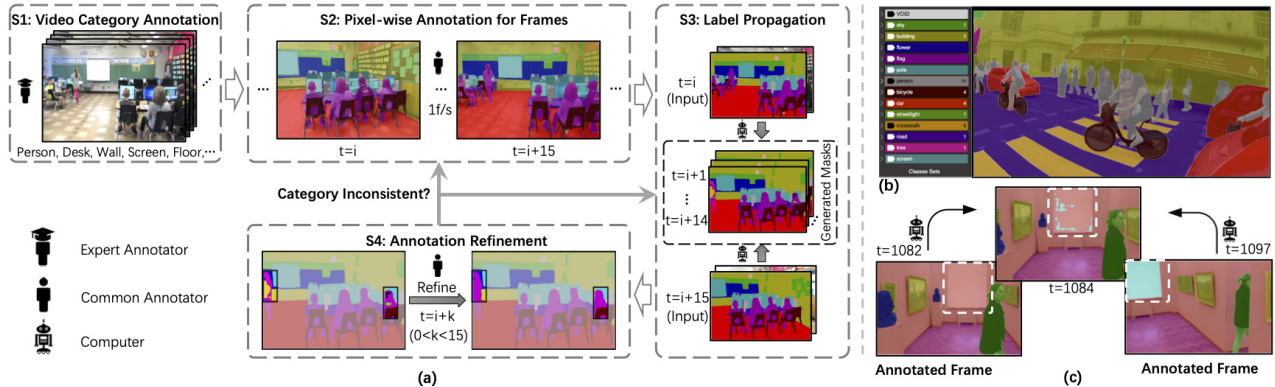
S1: Video Category Annotation

Person, Desk, Wall, Screen, Floor,...

S2: Pixel-wise Annotation for Frames

1f/s

t=i

t=i+15

S3: Label Propagation

t=i (Input)

t=i+1

t=i+14

Generated Masks

t=i+15 (Input)

Category Inconsistent?

S4: Annotation Refinement

Refine

t=i+k (0<k<15)

Expert Annotator

Common Annotator

Computer

(a)

VOID
sky
building
flower
flag
pole
person
bicycle
car
streetlight
crosswalk
road
tree
screen
Classes Sets

(b)

t=1082

t=1084

t=1097

Annotated Frame

Annotated Frame

(c)